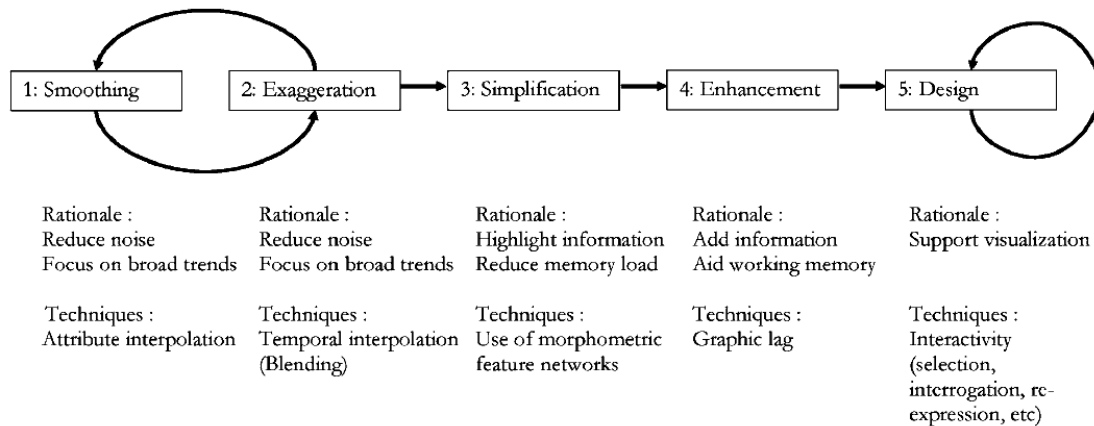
1: Smoothing

2: Exaggeration

3: Simplification

4: Enhancement

5: Design

Rationale :
Reduce noise
Focus on broad trends

Techniques :
Attribute interpolation

Rationale :
Reduce noise
Focus on broad trends

Techniques :
Temporal interpolation (Blending)

Rationale :
Highlight information
Reduce memory load

Techniques :
Use of morphometric feature networks

Rationale :
Add information
Aid working memory

Techniques :
Graphic lag

Rationale :
Support visualization

Techniques :
Interactivity (selection, interrogation, re-expression, etc)